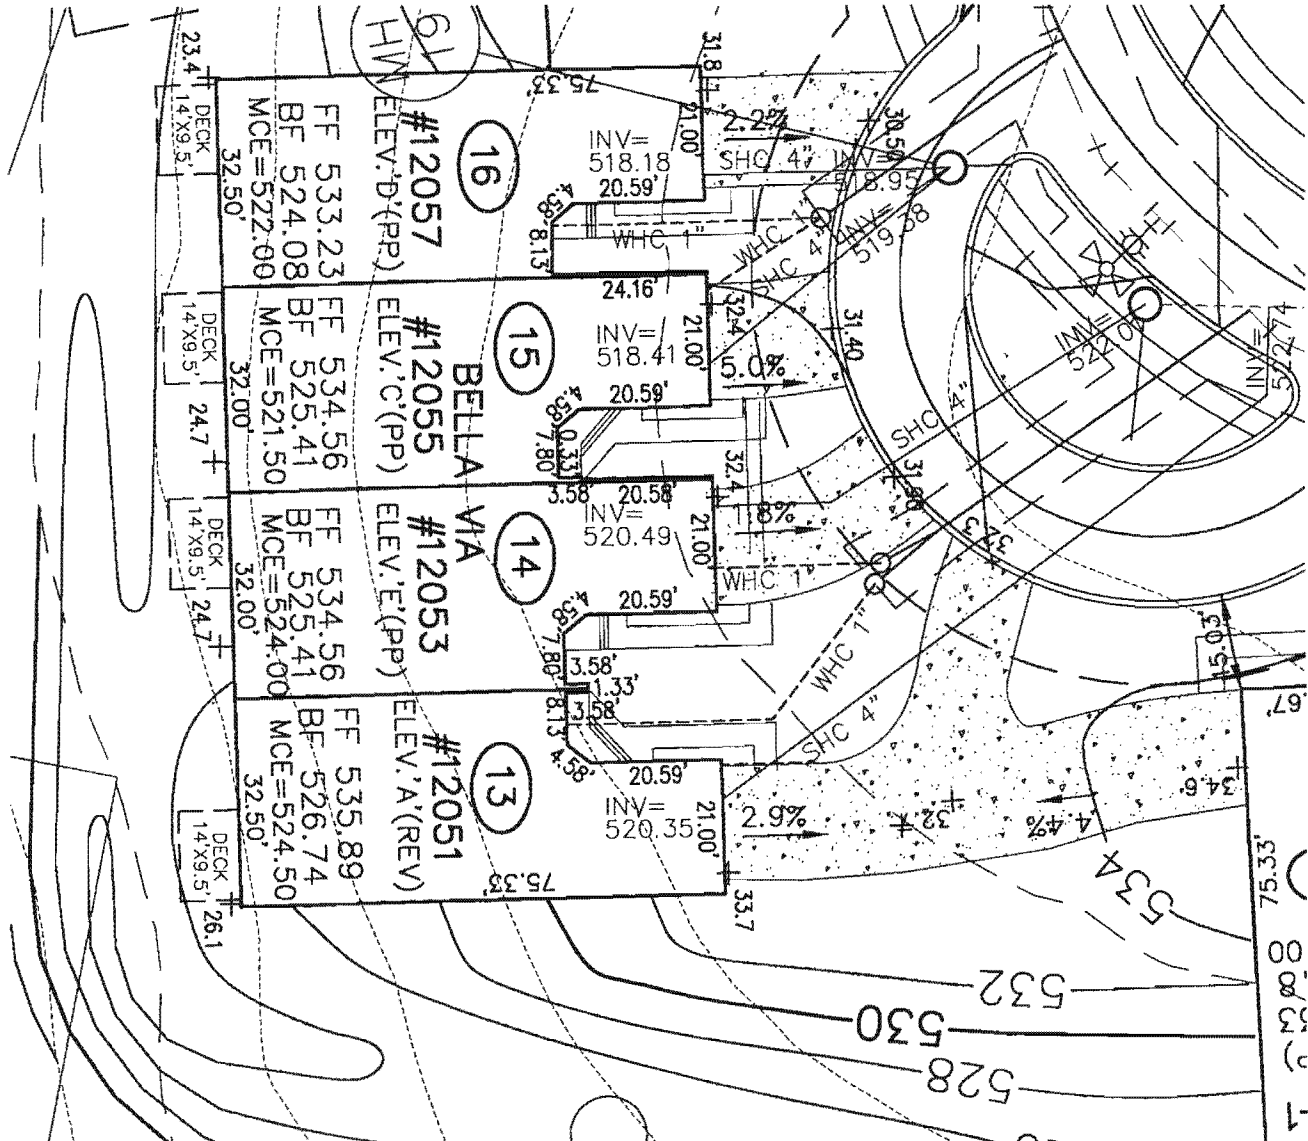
16
#12057
ELEV.'D'(PP)
FF 533.23
BF 524.08
MCE=522.00
32.50'
DECK 14'X9.5'
23.4
75.33'
31.8
21.00'
INV= 518.18
20.59'
4.58'
8.13'
WHC 1"
2.2%
SHC 4"
INV= 518.95
INV= 519.58
30.5
HW 61

15
#12055
ELEV.'C'(PP)
FF 534.56
BF 525.41
MCE=521.50
32.00'
DECK 14'X9.5'
24.7
24.16'
21.00'
INV= 518.41
5.0%
20.59'
4.58'
0.33'
7.80'
32.4
31.40
WHC 1"
SHC 4"
INV= 522.00
INV= 524.74

BELLA VIA

14
#12053
ELEV.'E'(PP)
FF 534.56
BF 525.41
MCE=524.00
32.00'
DECK 14'X9.5'
24.7
3.58'
20.58'
INV= 520.49
21.00'
1.8%
WHC 1"
20.59'
4.58'
7.80'
3.58'
1.33'
32.4
31.80
33
SHC 4"

13
#12051
ELEV.'A'(REV)
FF 535.89
BF 526.74
MCE=524.50
32.50'
DECK 14'X9.5'
26.1
3.58'
8.13'
4.58'
20.59'
INV= 520.35
21.00'
2.9%
75.33'
33.7
32
4.4%
34.6
WHC 1"
SHC 4"
15.03'
67'
75.33'
534
532
530
528